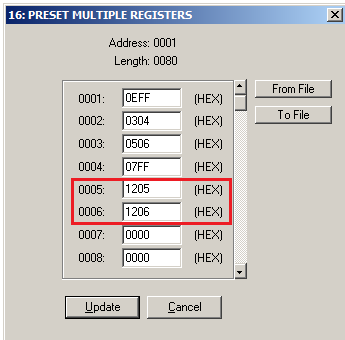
16: PRESET MULTIPLE REGISTERS

Address: 0001
Length: 0080

| | | |
|---|---|---|
| 0001: | 0EFF | (HEX) |
| 0002: | 0304 | (HEX) |
| 0003: | 0506 | (HEX) |
| 0004: | 07FF | (HEX) |
| 0005: | 1205 | (HEX) |
| 0006: | 1206 | (HEX) |
| 0007: | 0000 | (HEX) |
| 0008: | 0000 | (HEX) |

From File
To File

Update
Cancel